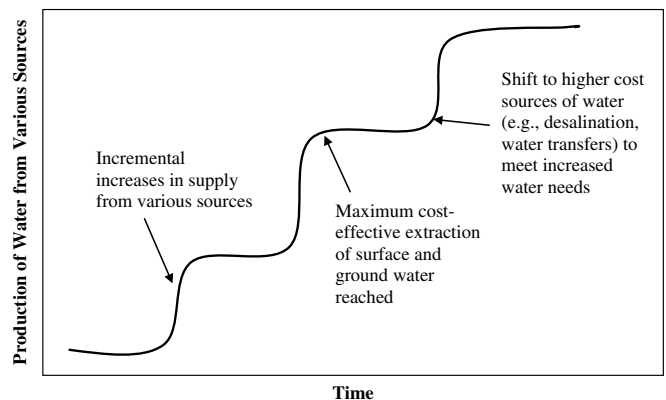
Production of Water from Various Sources

Incremental increases in supply from various sources

Maximum cost-effective extraction of surface and ground water reached

Shift to higher cost sources of water (e.g., desalination, water transfers) to meet increased water needs

Time